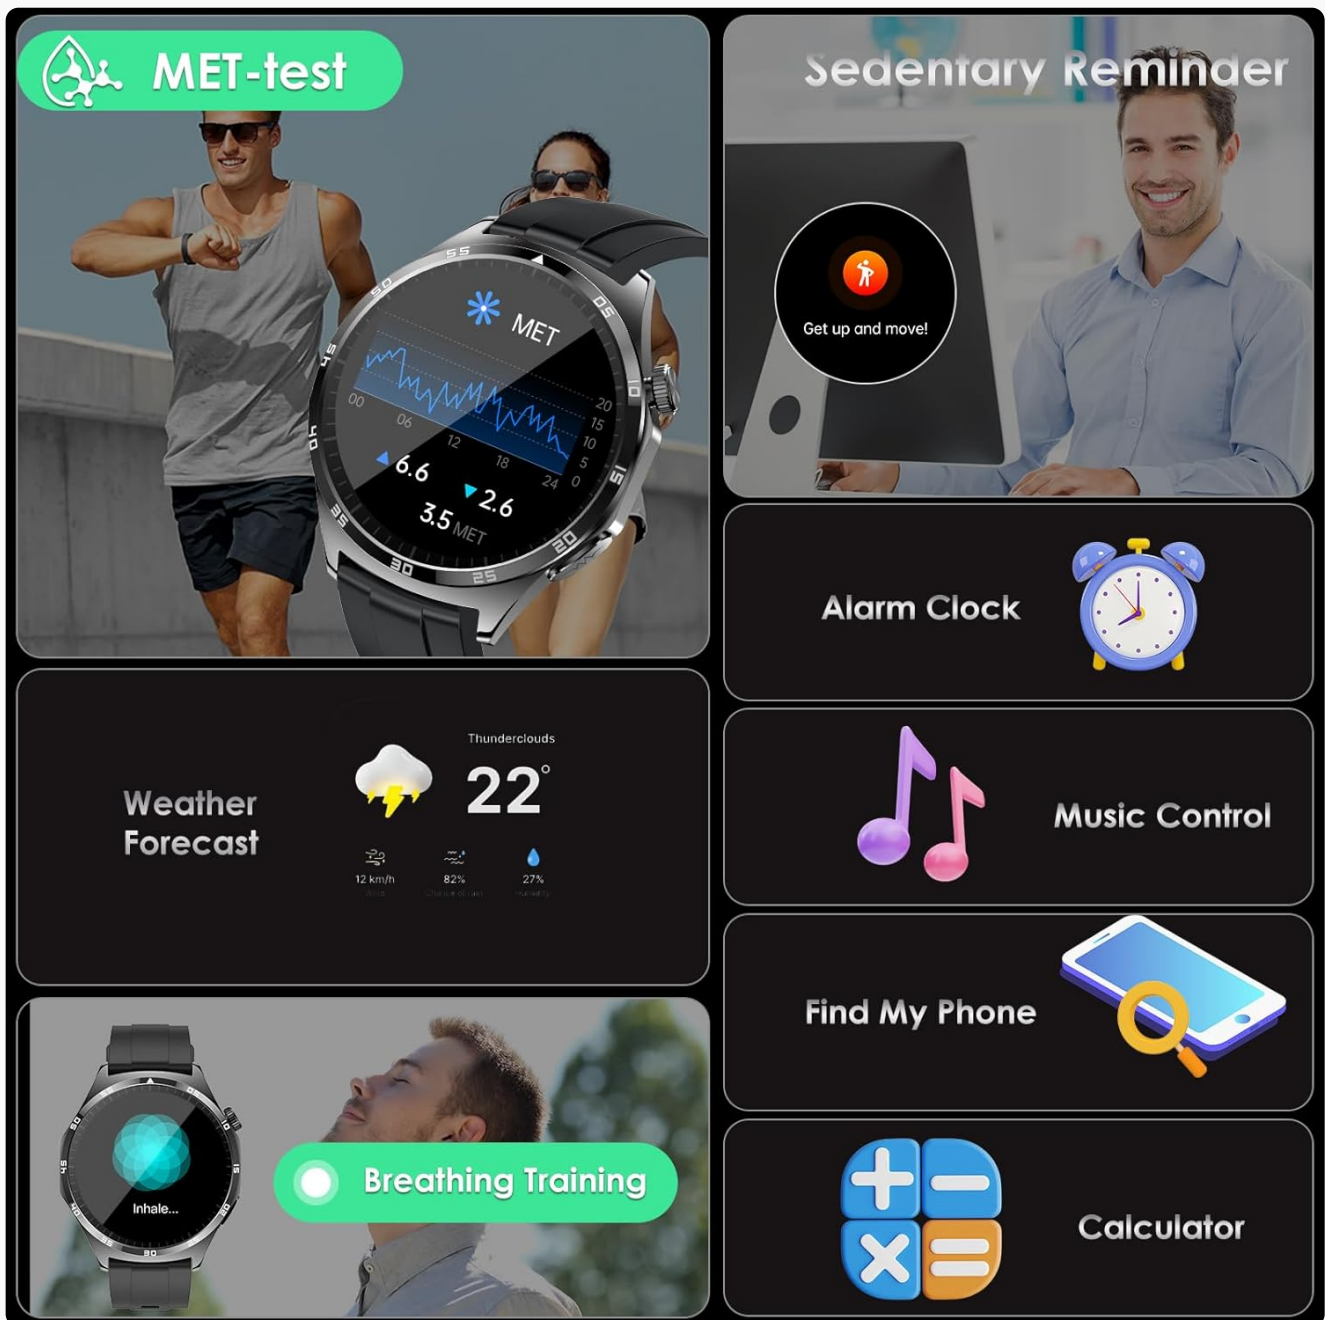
MET-test

55 50 45 40 35 30 25 20 15 10 05

MET

00 06 12 18 24

20 15 10 5 0

6.6

2.6

3.5 MET

Sedentary Reminder

Get up and move!

Alarm Clock

Weather Forecast

Thunderclouds

22°

12 km/h

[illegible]

82%

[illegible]

27%

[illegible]

Music Control

Find My Phone

Inhale...

Breathing Training

Calculator